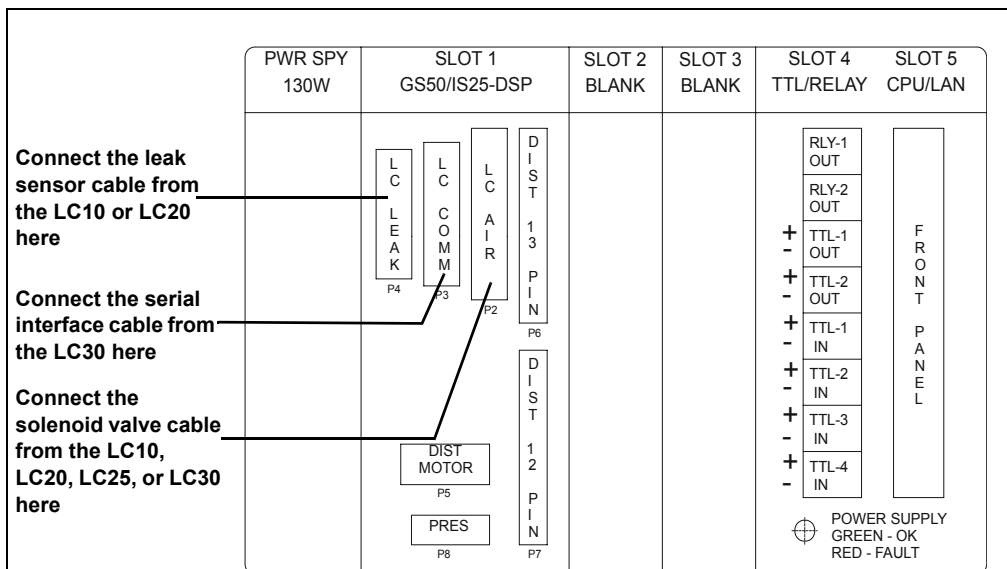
| PWR SPY 130W | SLOT 1 GS50/IS25-DSP | SLOT 2 BLANK | SLOT 3 BLANK | SLOT 4 TTL/RELAY | SLOT 5 CPU/LAN |
|---|---|---|---|---|---|

Connect the leak sensor cable from the LC10 or LC20 here

Connect the serial interface cable from the LC30 here

Connect the solenoid valve cable from the LC10, LC20, LC25, or LC30 here

LC LEAK
P4

LC COMM
P3

LC AIR
P2

DIST 13 PIN
P6

DIST 12 PIN
P7

DIST MOTOR
P5

PRES
P8

RLY-1 OUT

RLY-2 OUT

+ - TTL-1 OUT

+ - TTL-2 OUT

+ - TTL-1 IN

+ - TTL-2 IN

+ - TTL-3 IN

+ - TTL-4 IN

FRONT PANEL

POWER SUPPLY
GREEN - OK
RED - FAULT